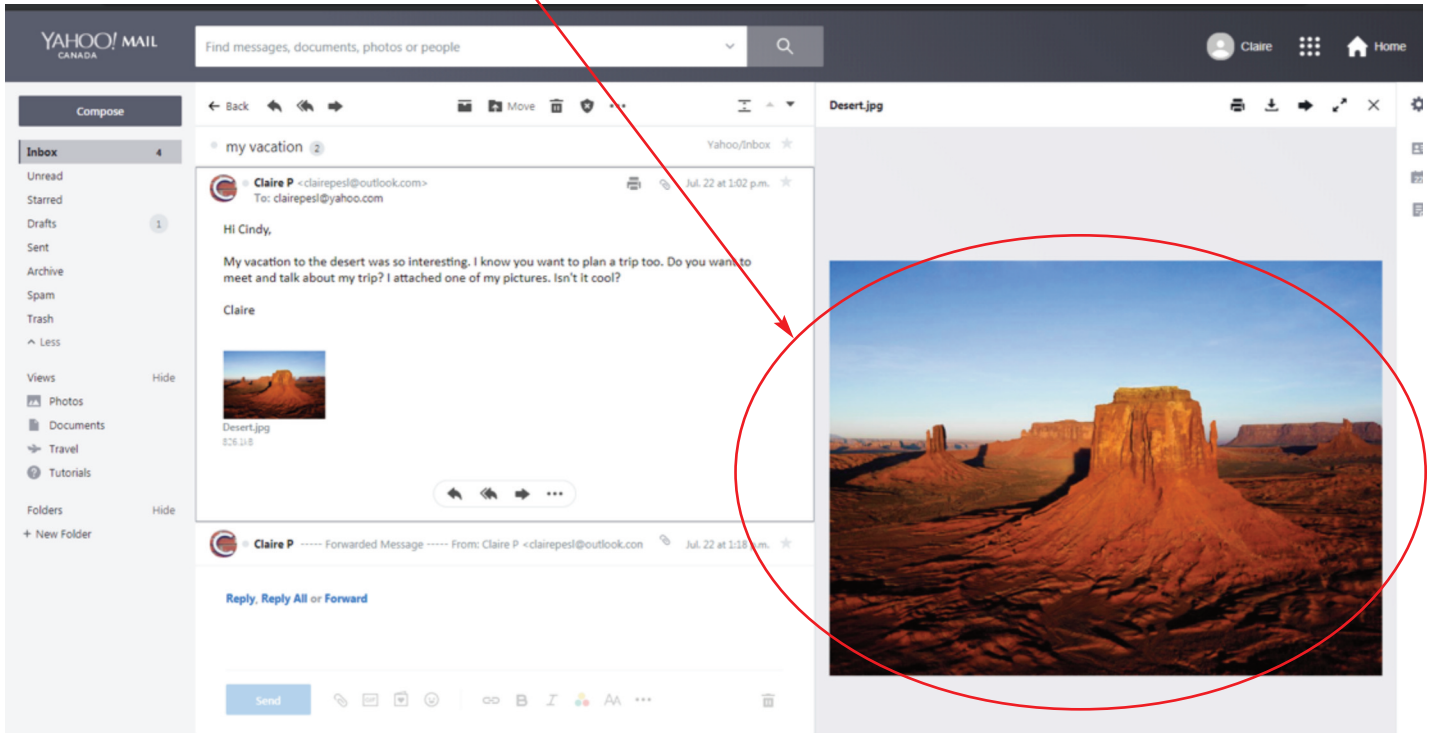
YAHOO! MAIL
CANADA

Find messages, documents, photos or people

Claire

Home

Compose

Inbox 4
Unread
Starred
Drafts 1
Sent
Archive
Spam
Trash
^ Less

Views Hide
Photos
Documents
Travel
Tutorials

Folders Hide
+ New Folder

← Back

Move

my vacation 2

Yahoo/Inbox

Claire P <clairepesl@outlook.com>
To: clairepesl@yahoo.com

Jul. 22 at 1:02 p.m.

Hi Cindy,

My vacation to the desert was so interesting. I know you want to plan a trip too. Do you want to meet and talk about my trip? I attached one of my pictures. Isn't it cool?

Claire

Desert.jpg
826.1kB

Claire P ----- Forwarded Message ----- From: Claire P <clairepesl@outlook.con

Jul. 22 at 1:18 p.m.

Reply, Reply All or Forward

Send

Desert.jpg